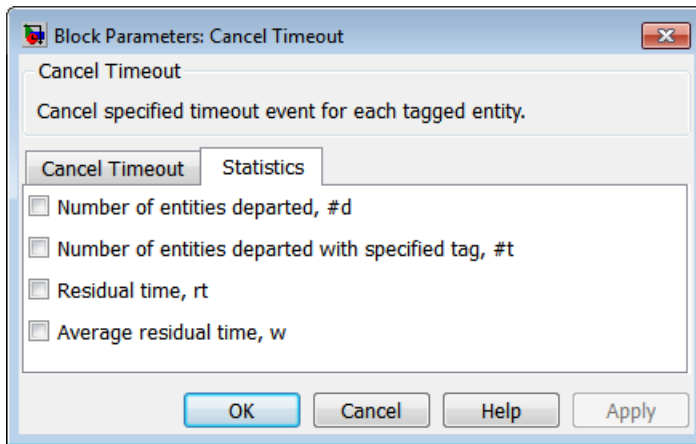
Block Parameters: Cancel Timeout

Cancel Timeout

Cancel specified timeout event for each tagged entity.

Cancel Timeout

Statistics

Number of entities departed, #d

Number of entities departed with specified tag, #t

Residual time, rt

Average residual time, w

OK

Cancel

Help

Apply